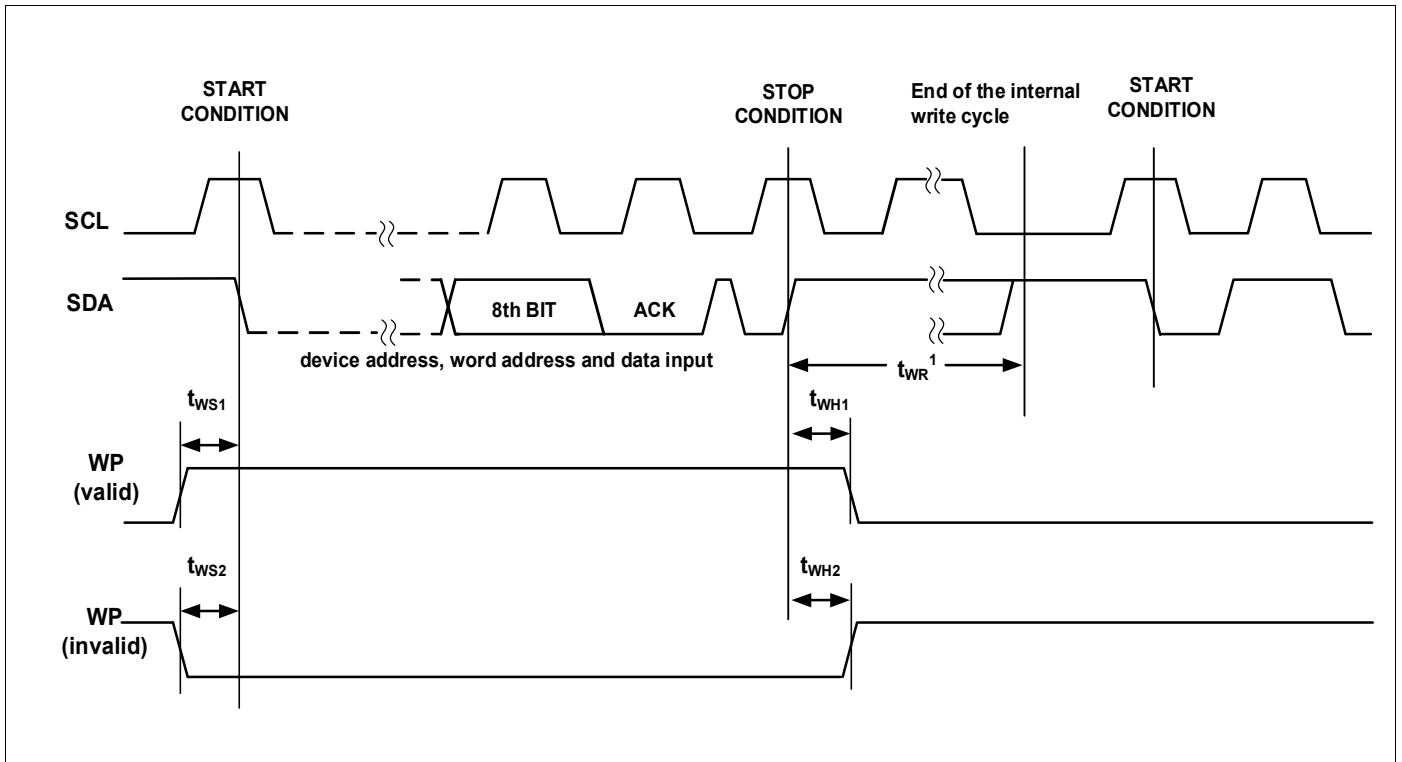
START CONDITION

STOP CONDITION

End of the internal write cycle

START CONDITION

SCL

SDA

8th BIT

ACK

device address, word address and data input

$t_{WR}^{1}$

$t_{WS1}$

$t_{WH1}$

WP (valid)

$t_{WS2}$

$t_{WH2}$

WP (invalid)